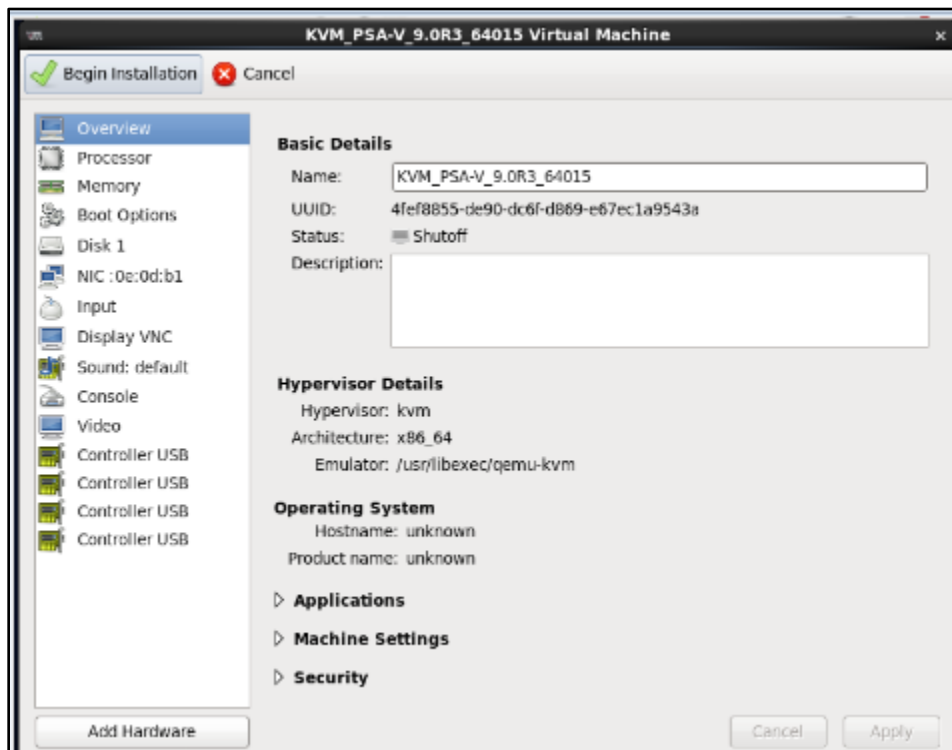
KVM_PSA-V_9.0R3_64015 Virtual Machine

Begin Installation Cancel

Overview
Processor
Memory
Boot Options
Disk 1
NIC :0e:0d:b1
Input
Display VNC
Sound: default
Console
Video
Controller USB
Controller USB
Controller USB
Controller USB

Add Hardware

Basic Details
Name: KVM_PSA-V_9.0R3_64015
UUID: 4fef8855-de90-dc6f-d869-e67ec1a9543a
Status: Shutoff
Description:

Hypervisor Details
Hypervisor: kvm
Architecture: x86_64
Emulator: /usr/libexec/qemu-kvm

Operating System
Hostname: unknown
Product name: unknown

▷ Applications
▷ Machine Settings
▷ Security

Cancel Apply